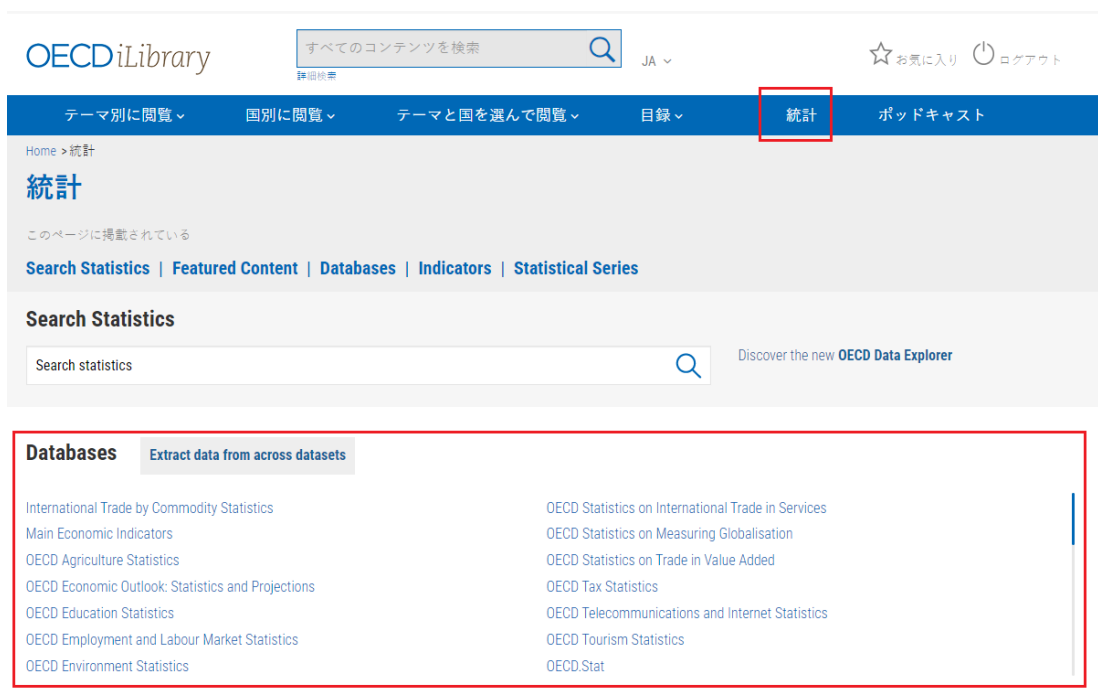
OECD iLibrary

すべてのコンテンツを検索

詳細検索

JA

お気に入り

ログアウト

テーマ別に閲覧 国別に閲覧 テーマと国を選んで閲覧 目録 統計 ポッドキャスト

Home > 統計

統計

このページに掲載されている

Search Statistics | Featured Content | Databases | Indicators | Statistical Series

Search Statistics

Search statistics

Discover the new OECD Data Explorer

Databases

Extract data from across datasets

International Trade by Commodity Statistics
Main Economic Indicators
OECD Agriculture Statistics
OECD Economic Outlook: Statistics and Projections
OECD Education Statistics
OECD Employment and Labour Market Statistics
OECD Environment Statistics

OECD Statistics on International Trade in Services
OECD Statistics on Measuring Globalisation
OECD Statistics on Trade in Value Added
OECD Tax Statistics
OECD Telecommunications and Internet Statistics
OECD Tourism Statistics
OECD.Stat